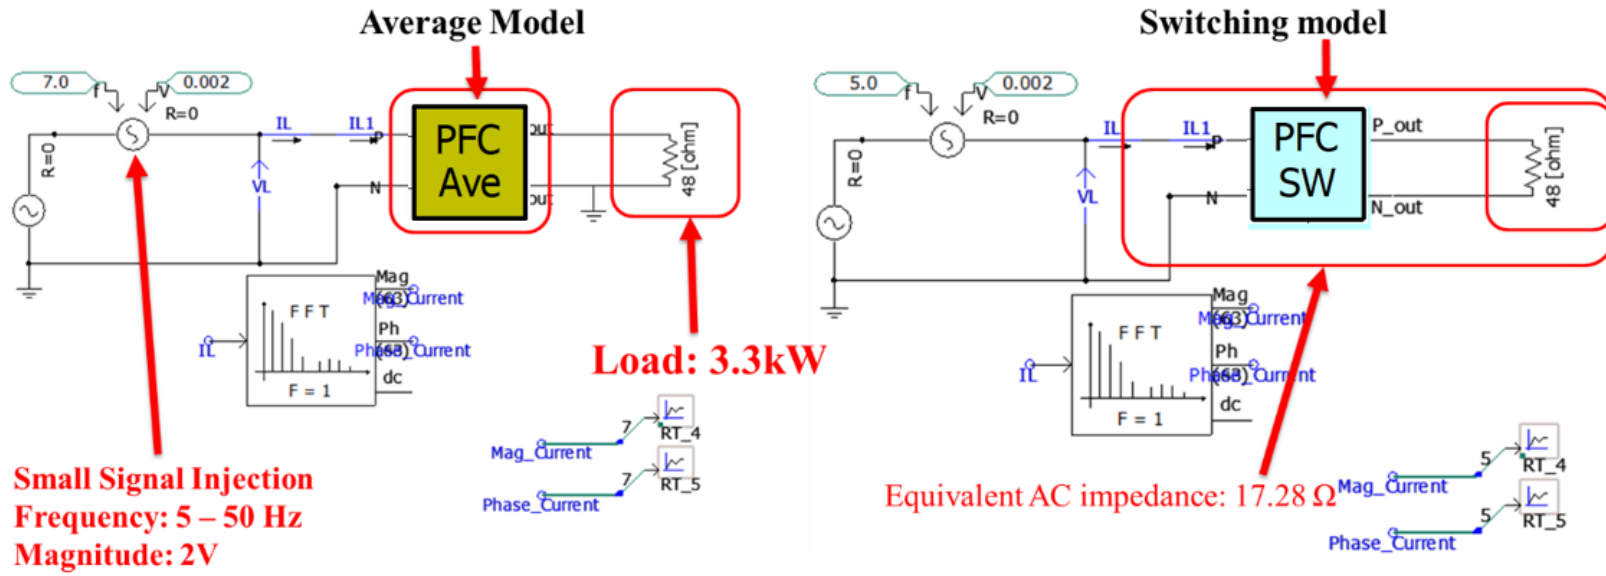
Average Model

7.0 f V 0.002 R=0

R=0

IL IL1 P N

VL

PFC Ave

out out

48 [ohm]

Mag Mag(63) Current Ph Phase(63) Current dc

F F T F = 1

IL

Load: 3.3kW

7 RT_4 Mag_Current
7 RT_5 Phase_Current

Small Signal Injection
Frequency: 5 – 50 Hz
Magnitude: 2V

Switching model

5.0 f V 0.002 R=0

R=0

IL IL1 P N

VL

PFC SW

P_out N_out

48 [ohm]

Mag Mag(63) Current Ph Phase(63) Current dc

F F T F = 1

IL

Equivalent AC impedance: 17.28 Ω

5 RT_4 Mag_Current
5 RT_5 Phase_Current